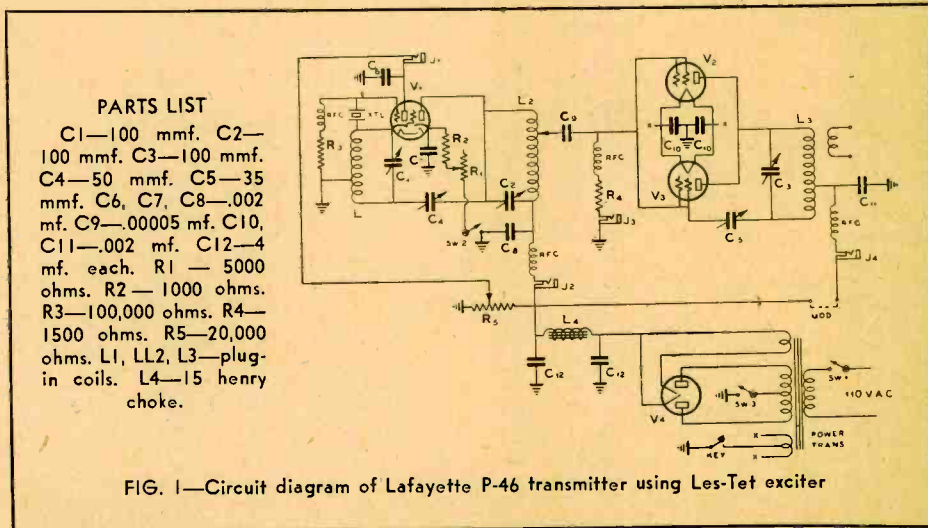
PARTS LIST
C1—100 mmf. C2—100 mmf. C3—100 mmf. C4—50 mmf. C5—35 mmf. C6, C7, C8—.002 mf. C9—.00005 mf. C10, C11—.002 mf. C12—4 mf. each. R1 — 5000 ohms. R2 — 1000 ohms. R3—100,000 ohms. R4—1500 ohms. R5—20,000 ohms. L1, LL2, L3—plug-in coils. L4—15 henry choke.

J1
C6
V1
RFC
XTL
R3
R2
C7
C1
R1
L
C4
L2
C2
SW 2
C8
RFC
J2
C9
RFC
R4
J3
V2
C10
C10
V3
C5
L3
C3
C11
RFC
J4
MOD
R5
L4
C12
C12
V4
SW 3
SW 1
110 VAC
POWER TRANS
X
X
KEY

FIG. 1—Circuit diagram of Lafayette P-46 transmitter using Les-Tet exciter